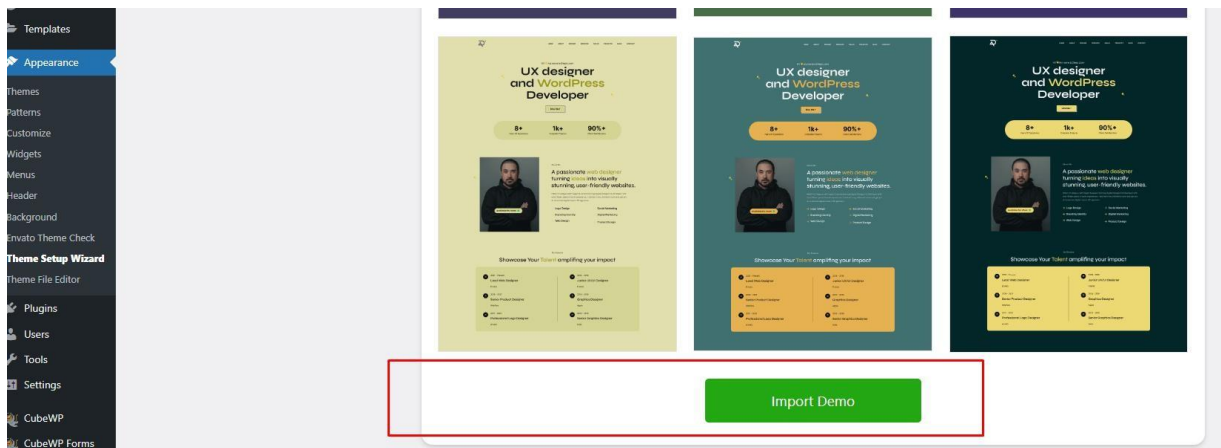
Templates
Appearance
Themes
Patterns
Customize
Widgets
Menus
Header
Background
Envato Theme Check
Theme Setup Wizard
Theme File Editor
Plugins
Users
Tools
Settings
CubeWP
CubeWP Forms

UX designer and WordPress Developer
8+
1k+
90%+
A passionate web designer turning ideas into visually stunning user-friendly websites.
Showcase Your Talent amplifying your impact

UX designer and WordPress Developer
8+
1k+
90%+
A passionate web designer turning ideas into visually stunning user-friendly websites.
Showcase Your Talent amplifying your impact

UX designer and WordPress Developer
8+
1k+
90%+
A passionate web designer turning ideas into visually stunning user-friendly websites.
Showcase Your Talent amplifying your impact

Import Demo